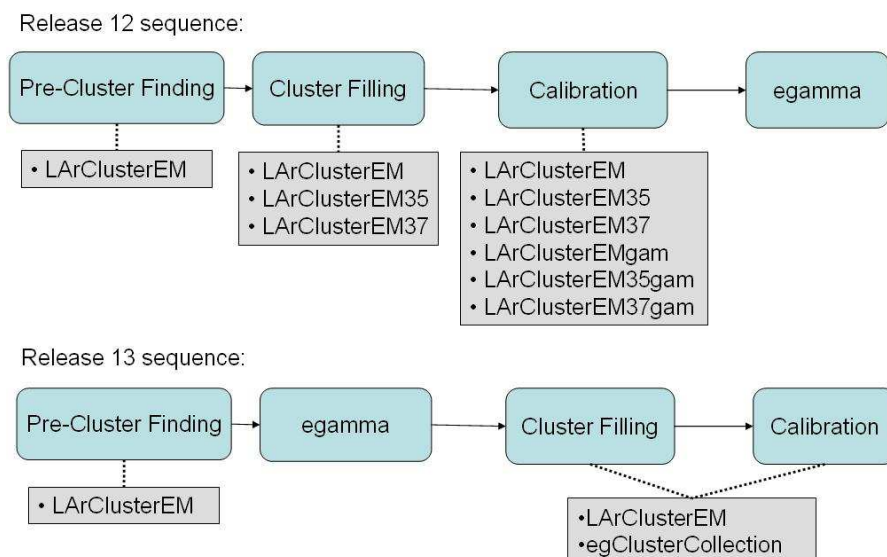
Release 12 sequence:

Pre-Cluster Finding

Cluster Filling

Calibration

egamma

• LArClusterEM

• LArClusterEM
• LArClusterEM35
• LArClusterEM37

• LArClusterEM
• LArClusterEM35
• LArClusterEM37
• LArClusterEMgam
• LArClusterEM35gam
• LArClusterEM37gam

Release 13 sequence:

Pre-Cluster Finding

egamma

Cluster Filling

Calibration

• LArClusterEM

•LArClusterEM
•egClusterCollection